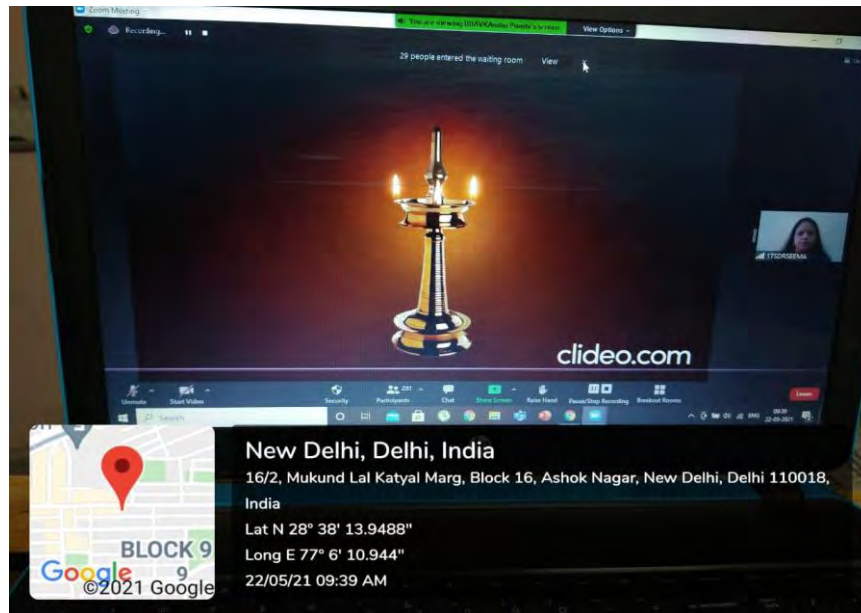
Zoom Meeting

Recording...

You are viewing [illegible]'s screen

View Options

29 people entered the waiting room

View

clideo.com

17SDRSEEMA

Unmute

Start Video

Security

Participants 281

Chat

Share Screen

Raise Hand

Pause/Stop Recording

Breakout Rooms

Leave

Search

09:39
22-05-2021

BLOCK 9

9

Google

©2021 Google

New Delhi, Delhi, India

16/2, Mukund Lal Katyal Marg, Block 16, Ashok Nagar, New Delhi, Delhi 110018, India

Lat N 28° 38' 13.9488"

Long E 77° 6' 10.944"

22/05/21 09:39 AM